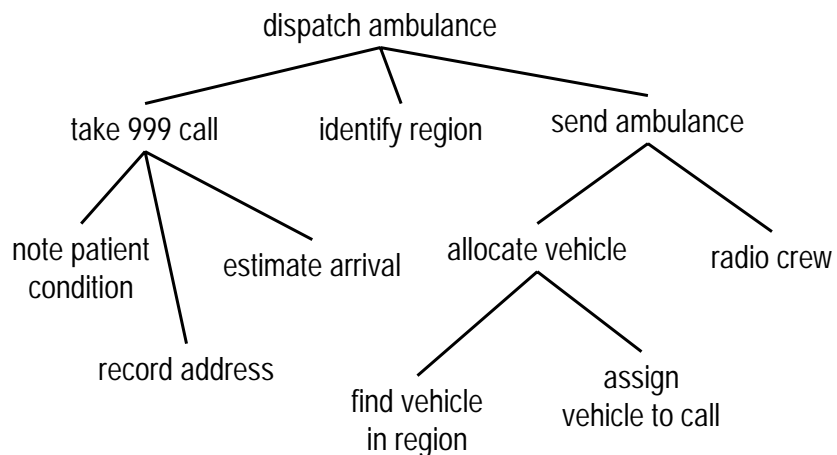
dispatch ambulance

take 999 call

identify region

send ambulance

note patient condition

record address

estimate arrival

allocate vehicle

radio crew

find vehicle in region

assign vehicle to call